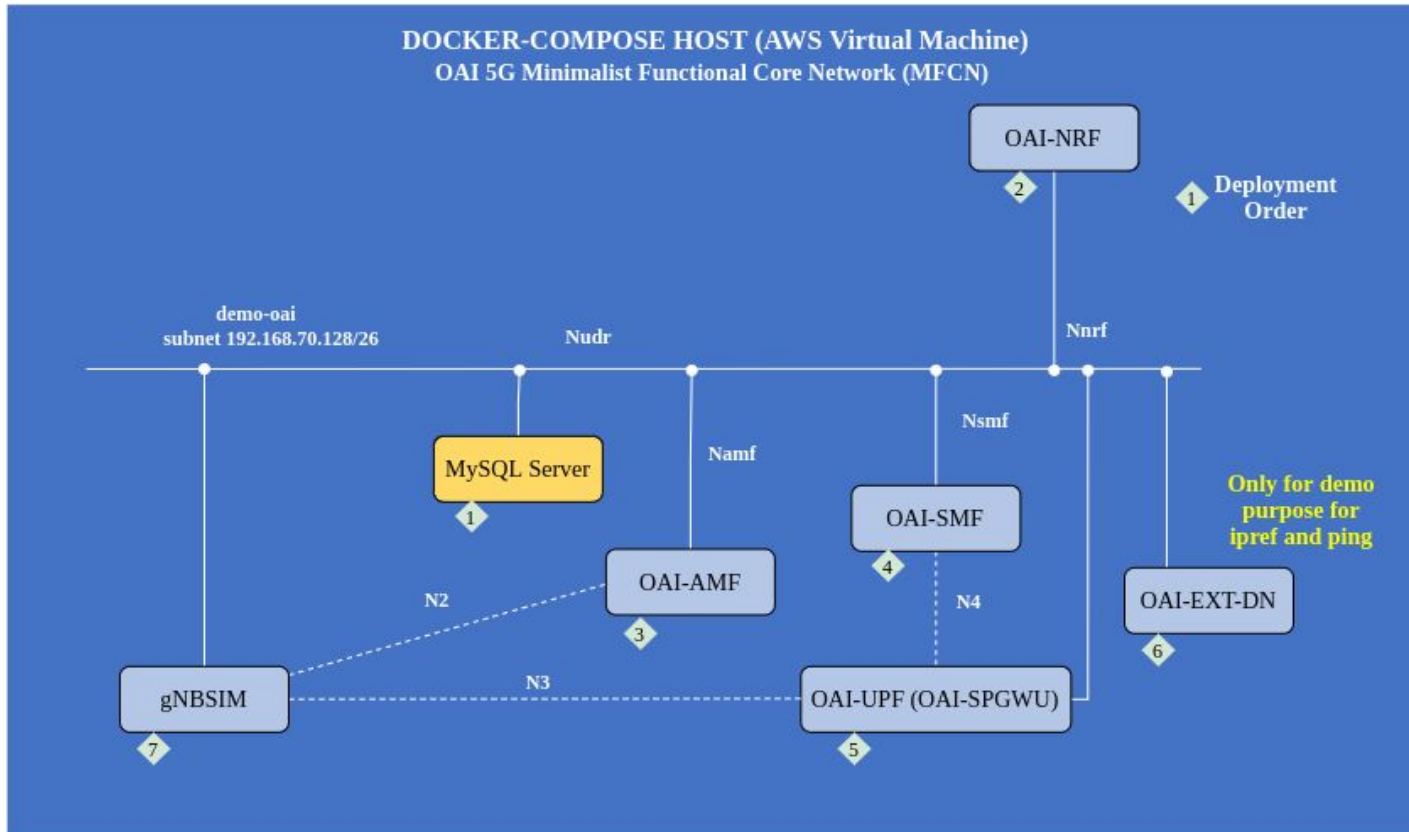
DOCKER-COMPOSE HOST (AWS Virtual Machine)
OAI 5G Minimalist Functional Core Network (MFCN)

OAI-NRF
2

1 Deployment Order

demo-oai
subnet 192.168.70.128/26

Nudr

Nnrf

Nsmf

MySQL Server
1

Namf

OAI-SMF
4

Only for demo purpose for ipref and ping

OAI-AMF
3

N2

N4

OAI-EXT-DN
6

N3

gNBSIM
7

OAI-UPF (OAI-SPGWU)
5